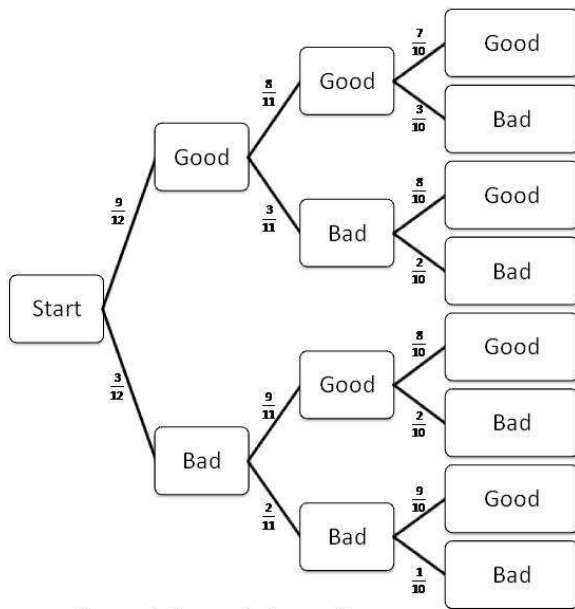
Start

$\frac{9}{12}$

Good

$\frac{8}{11}$

Good

$\frac{7}{10}$

Good

$\frac{3}{10}$

Bad

$\frac{3}{11}$

Bad

$\frac{8}{10}$

Good

$\frac{2}{10}$

Bad

$\frac{3}{12}$

Bad

$\frac{9}{11}$

Good

$\frac{8}{10}$

Good

$\frac{2}{10}$

Bad

$\frac{2}{11}$

Bad

$\frac{9}{10}$

Good

$\frac{1}{10}$

Bad